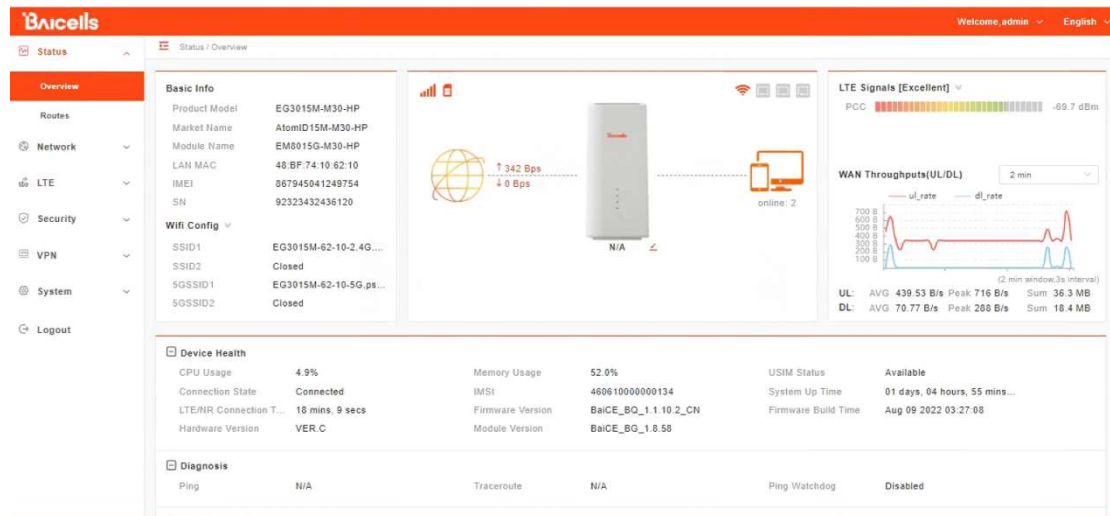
Baicells

Welcome,admin English

Status
Overview
Routes
Network
LTE
Security
VPN
System
Logout

Status / Overview

Basic Info

| Product Model | EG3015M-M30-HP |
|---|---|
| Market Name | AtomID15M-M30-HP |
| Module Name | EM8015G-M30-HP |
| LAN MAC | 48:BF:74:10:62:10 |
| IMEI | 867945041249754 |
| SN | 92323432436120 |

Wifi Config

| SSID1 | EG3015M-62-10-2.4G.... |
|---|---|
| SSID2 | Closed |
| 5GSSID1 | EG3015M-62-10-5G,ps... |
| 5GSSID2 | Closed |

↑342 Bps
↓0 Bps
N/A
online: 2

LTE Signals [Excellent]
PCC -69.7 dBm

WAN Throughputs(UL/DL) 2 min
ul_rate dl_rate
700 B
600 B
500 B
400 B
300 B
200 B
100 B
(2 min window,3s interval)
UL: AVG 439.53 B/s Peak 716 B/s Sum 36.3 MB
DL: AVG 70.77 B/s Peak 288 B/s Sum 18.4 MB

Device Health

| CPU Usage | 4.9% | Memory Usage | 52.0% | USIM Status | Available |
|---|---|---|---|---|---|
| Connection State | Connected | IMSI | 460610000000134 | System Up Time | 01 days, 04 hours, 55 mins... |
| LTE/NR Connection T... | 18 mins, 9 secs | Firmware Version | BaiCE_BQ_1.1.10.2_CN | Firmware Build Time | Aug 09 2022 03:27:08 |
| Hardware Version | VER.C | Module Version | BaiCE_BG_1.8.58 | | |

Diagnosis

| Ping | N/A | Traceroute | N/A | Ping Watchdog | Disabled |
|---|---|---|---|---|---|